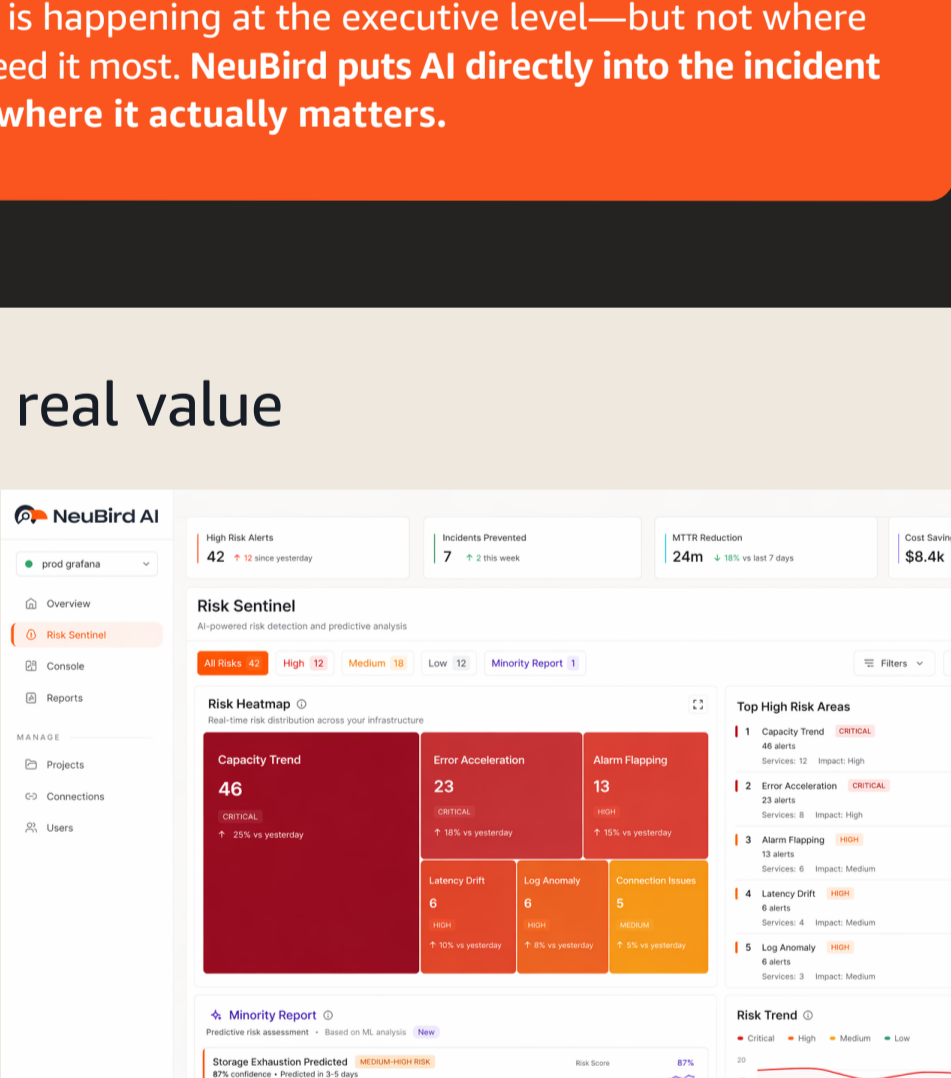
is happening at the executive level—but not where eed it most. **NeuBird puts AI directly into the incident where it actually matters.**

real value

NeuBird AI

prod grafana

Overview
Risk Sentinel
Console
Reports

MANAGE

Projects
Connections
Users

High Risk Alerts
42 ↑ 12 since yesterday

Incidents Prevented
7 ↑ 2 this week

MTTR Reduction
24m ↓ 18% vs last 7 days

Cost Savin
$8.4k

Risk Sentinel
AI-powered risk detection and predictive analysis

All Risks 42 | High 12 | Medium 18 | Low 12 | Minority Report 1 | Filters

Risk Heatmap
Real-time risk distribution across your infrastructure

Capacity Trend
46
CRITICAL
↑ 25% vs yesterday

Error Acceleration
23
CRITICAL
↑ 18% vs yesterday

Alarm Flapping
13
HIGH
↑ 15% vs yesterday

Latency Drift
6
HIGH
↑ 10% vs yesterday

Log Anomaly
6
HIGH
↑ 8% vs yesterday

Connection Issues
5
MEDIUM
↑ 5% vs yesterday

Top High Risk Areas

1 Capacity Trend CRITICAL
46 alerts
Services: 12 Impact: High

2 Error Acceleration CRITICAL
23 alerts
Services: 8 Impact: High

3 Alarm Flapping HIGH
13 alerts
Services: 6 Impact: Medium

4 Latency Drift HIGH
6 alerts
Services: 4 Impact: Medium

5 Log Anomaly HIGH
6 alerts
Services: 3 Impact: Medium

Minority Report
Predictive risk assessment • Based on ML analysis New

Storage Exhaustion Predicted MEDIUM-HIGH RISK
87% confidence • Predicted in 3-5 days
Risk Score 87%

Risk Trend
Critical High Medium Low
20